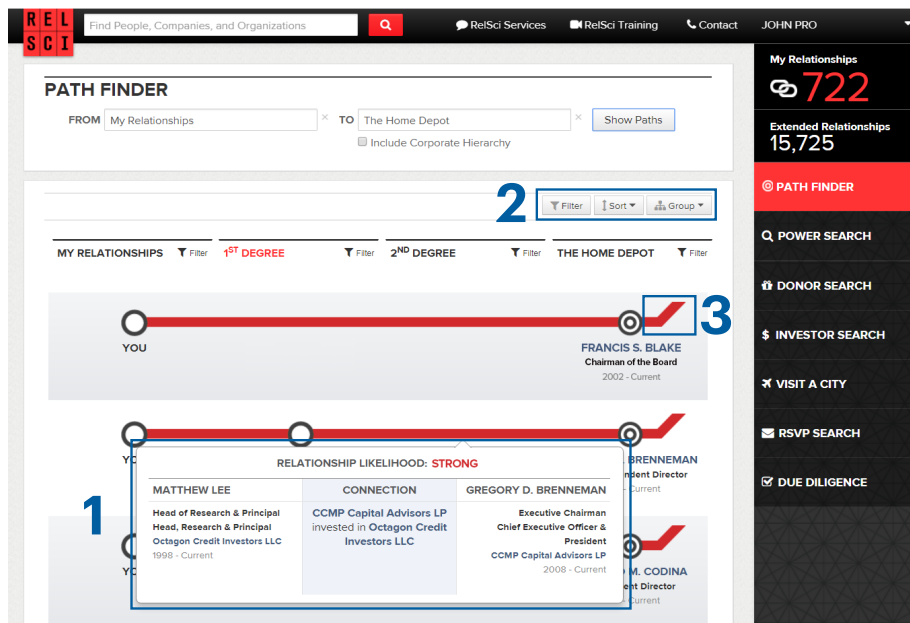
REL SCI

Find People, Companies, and Organizations

RelSci Services RelSci Training Contact JOHN PRO

PATH FINDER

FROM My Relationships × TO The Home Depot × Show Paths

Include Corporate Hierarchy

2 Filter Sort Group

MY RELATIONSHIPS Filter $1^{ST}$ DEGREE Filter $2^{ND}$ DEGREE Filter THE HOME DEPOT Filter

3

YOU

FRANCIS S. BLAKE
Chairman of the Board
2002 - Current

YO

BRENNEMAN
ndent Director
Current

RELATIONSHIP LIKELIHOOD: STRONG

| MATTHEW LEE | CONNECTION | GREGORY D. BRENNEMAN |
|---|---|---|
| Head of Research & Principal<br>Head, Research & Principal<br>Octagon Credit Investors LLC<br>1998 - Current | CCMP Capital Advisors LP invested in Octagon Credit Investors LLC | Executive Chairman<br>Chief Executive Officer & President<br>CCMP Capital Advisors LP<br>2008 - Current |

1

YO

M. CODINA
ent Director
Current

My Relationships
722

Extended Relationships
15,725

PATH FINDER

POWER SEARCH

DONOR SEARCH

INVESTOR SEARCH

VISIT A CITY

RSVP SEARCH

DUE DILIGENCE